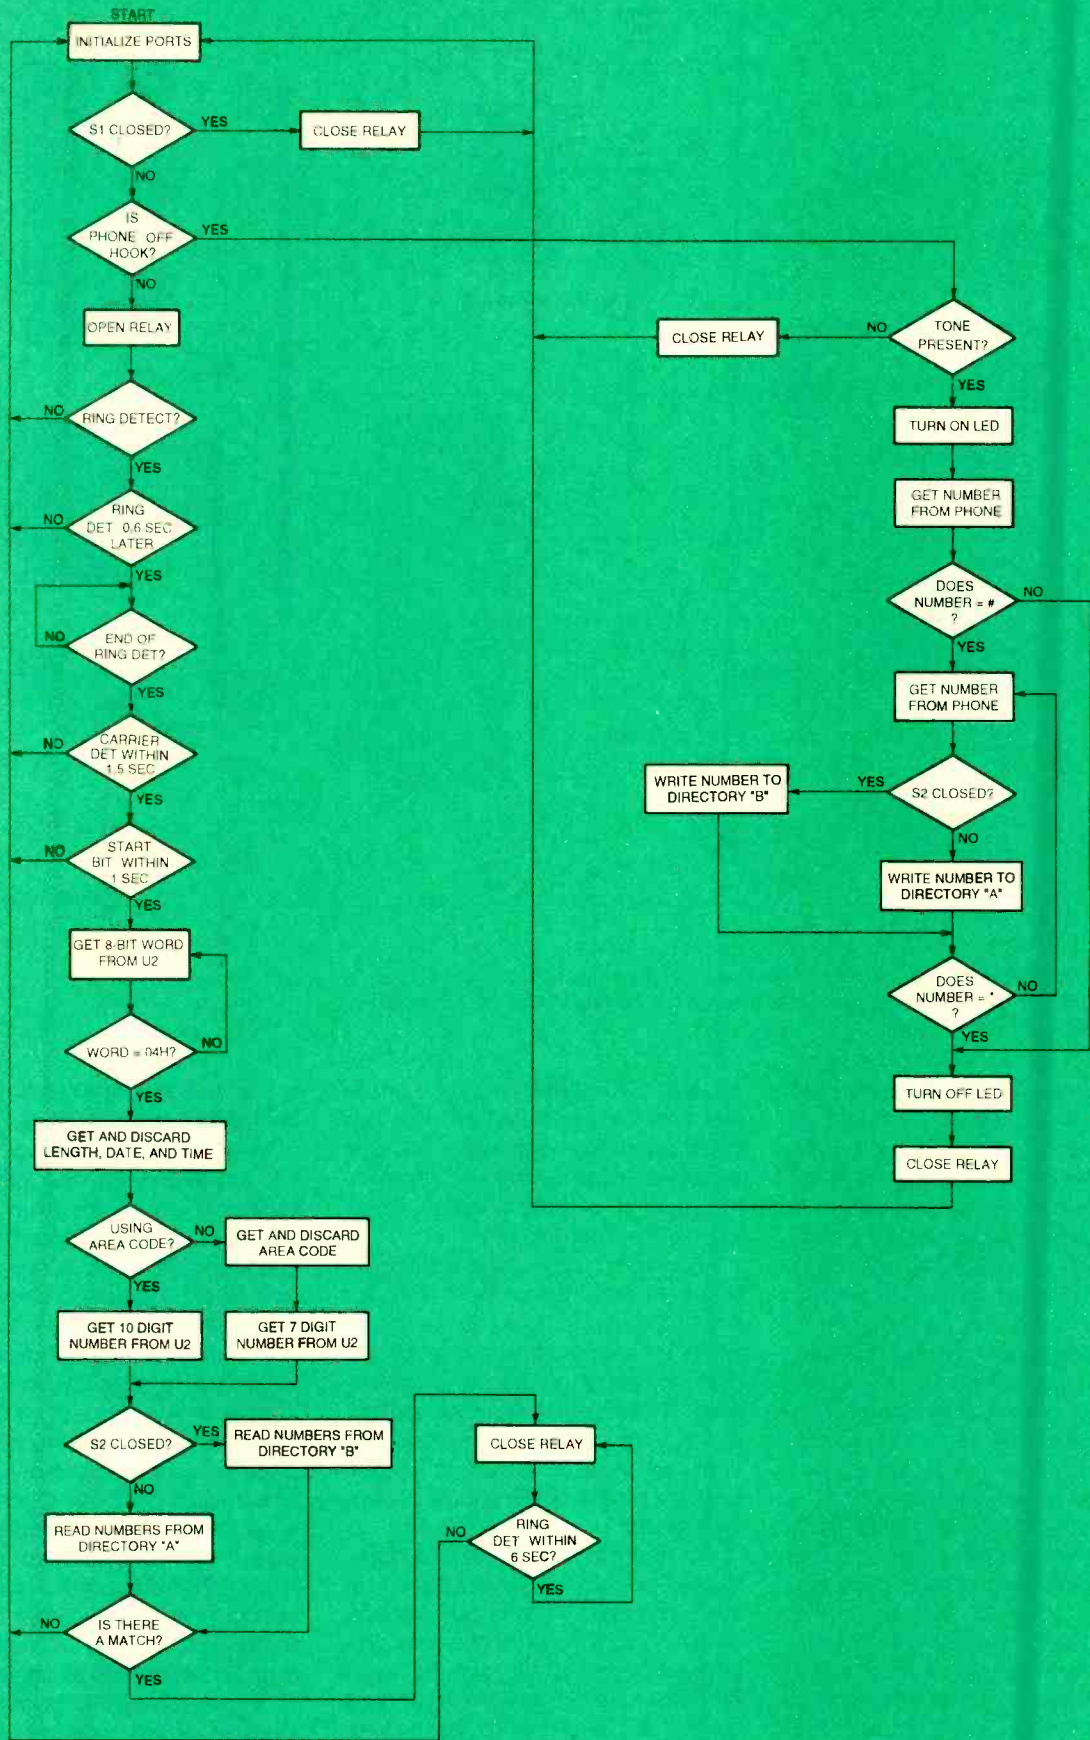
START

INITIALIZE PORTS

S1 CLOSED?

YES

CLOSE RELAY

NO

IS PHONE OFF HOOK?

YES

NO

OPEN RELAY

NO

RING DETECT?

YES

NO

RING DET 0.6 SEC LATER

YES

NO

END OF RING DET?

YES

NO

CARRIER DET WITHIN 1.5 SEC

YES

NO

START BIT WITHIN 1 SEC

YES

GET 8-BIT WORD FROM U2

WORD = 04H?

NO

YES

GET AND DISCARD LENGTH, DATE, AND TIME

USING AREA CODE?

NO

GET AND DISCARD AREA CODE

YES

GET 10 DIGIT NUMBER FROM U2

GET 7 DIGIT NUMBER FROM U2

S2 CLOSED?

YES

READ NUMBERS FROM DIRECTORY "B"

NO

READ NUMBERS FROM DIRECTORY "A"

NO

IS THERE A MATCH?

YES

CLOSE RELAY

NO

TONE PRESENT?

YES

TURN ON LED

GET NUMBER FROM PHONE

DOES NUMBER = # ?

NO

YES

GET NUMBER FROM PHONE

WRITE NUMBER TO DIRECTORY "B"

YES

S2 CLOSED?

NO

WRITE NUMBER TO DIRECTORY "A"

DOES NUMBER = * ?

NO

YES

TURN OFF LED

CLOSE RELAY

CLOSE RELAY

NO

RING DET WITHIN 6 SEC?

YES